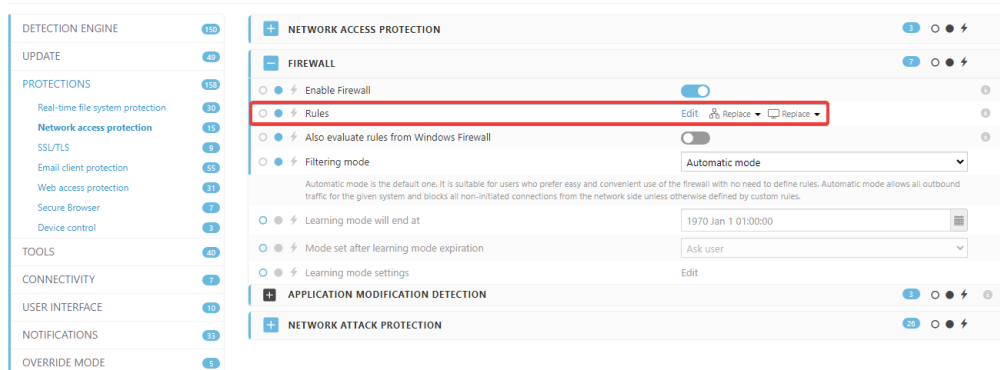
DETECTION ENGINE 150
UPDATE 49
PROTECTIONS 158
Real-time file system protection 30
Network access protection 15
SSL/TLS 9
Email client protection 55
Web access protection 31
Secure Browser 7
Device control 3
TOOLS 40
CONNECTIVITY 7
USER INTERFACE 10
NOTIFICATIONS 33
OVERRIDE MODE 5

NETWORK ACCESS PROTECTION 3

FIREWALL 7

Enable Firewall

Rules Edit Replace Replace

Also evaluate rules from Windows Firewall

Filtering mode Automatic mode

Automatic mode is the default one. It is suitable for users who prefer easy and convenient use of the firewall with no need to define rules. Automatic mode allows all outbound traffic for the given system and blocks all non-initiated connections from the network side unless otherwise defined by custom rules.

Learning mode will end at 1970 Jan 1 01:00:00

Mode set after learning mode expiration Ask user

Learning mode settings Edit

APPLICATION MODIFICATION DETECTION 3

NETWORK ATTACK PROTECTION 26